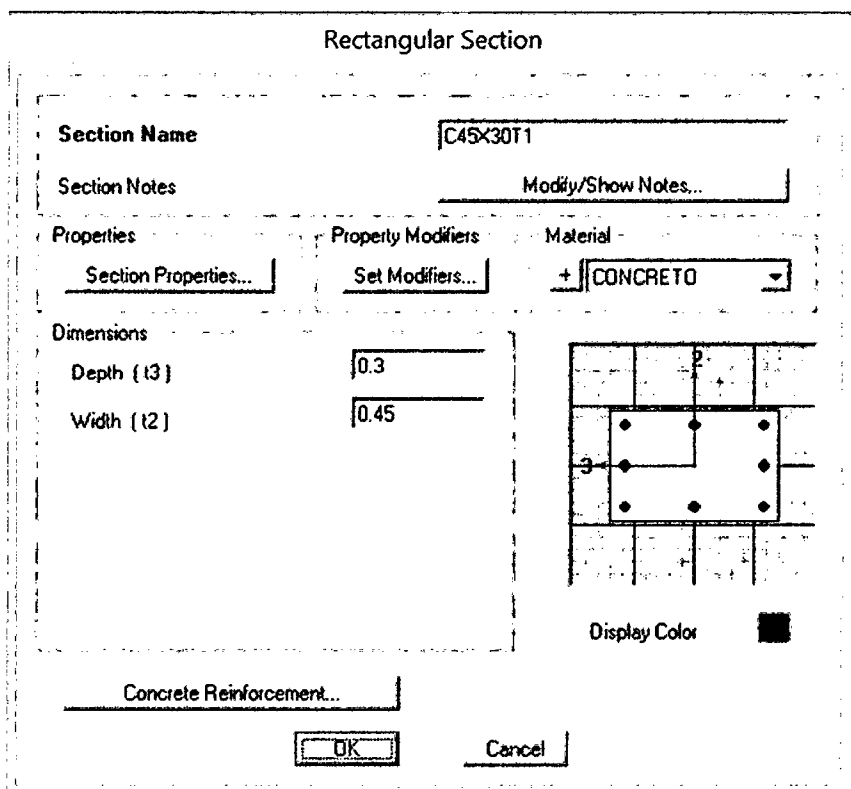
Rectangular Section

Section Name
C45X30T1

Section Notes
Modify/Show Notes...

Properties
Section Properties...

Property Modifiers
Set Modifiers...

Material
+
CONCRETO

Dimensions

Depth (t3)
0.3

Width (t2)
0.45

2

3

Display Color

Concrete Reinforcement...

OK

Cancel